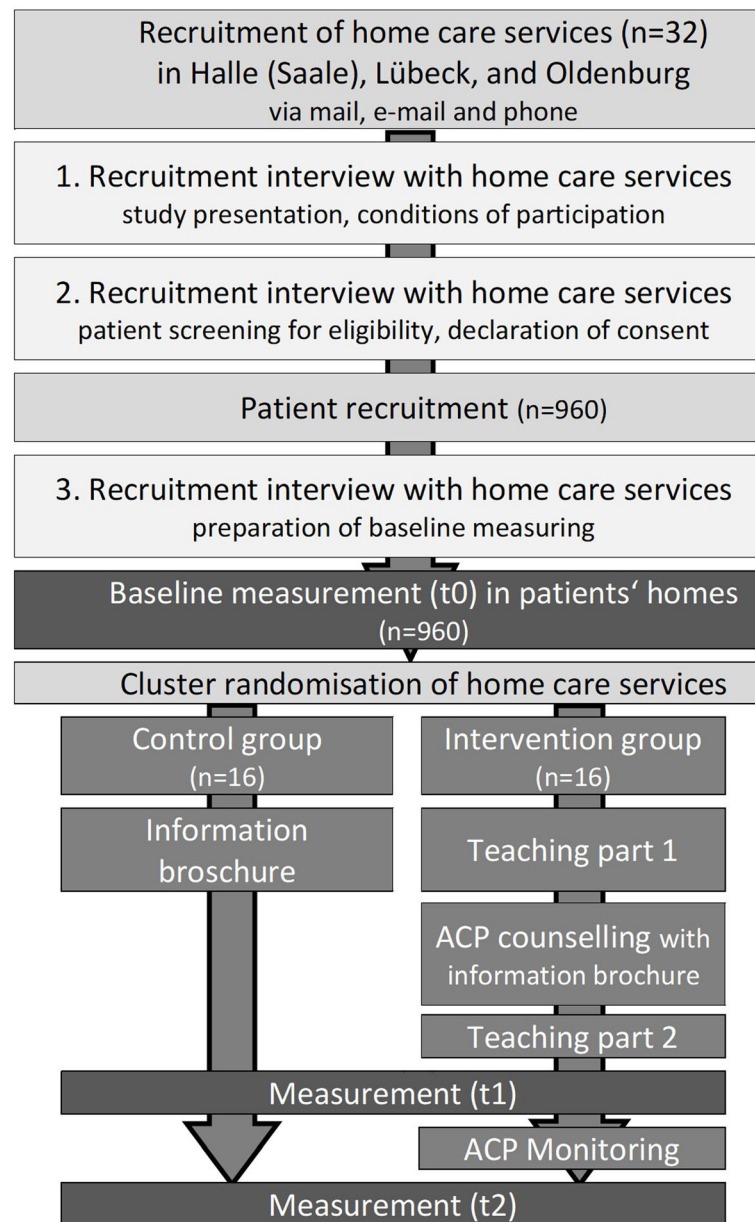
Recruitment of home care services (n=32)
in Halle (Saale), Lübeck, and Oldenburg
via mail, e-mail and phone

1. Recruitment interview with home care services
study presentation, conditions of participation

2. Recruitment interview with home care services
patient screening for eligibility, declaration of consent

Patient recruitment (n=960)

3. Recruitment interview with home care services
preparation of baseline measuring

Baseline measurement (t0) in patients' homes
(n=960)

Cluster randomisation of home care services

Control group
(n=16)

Information broschure

Intervention group
(n=16)

Teaching part 1

ACP counselling with information brochure

Teaching part 2

Measurement (t1)

ACP Monitoring

Measurement (t2)